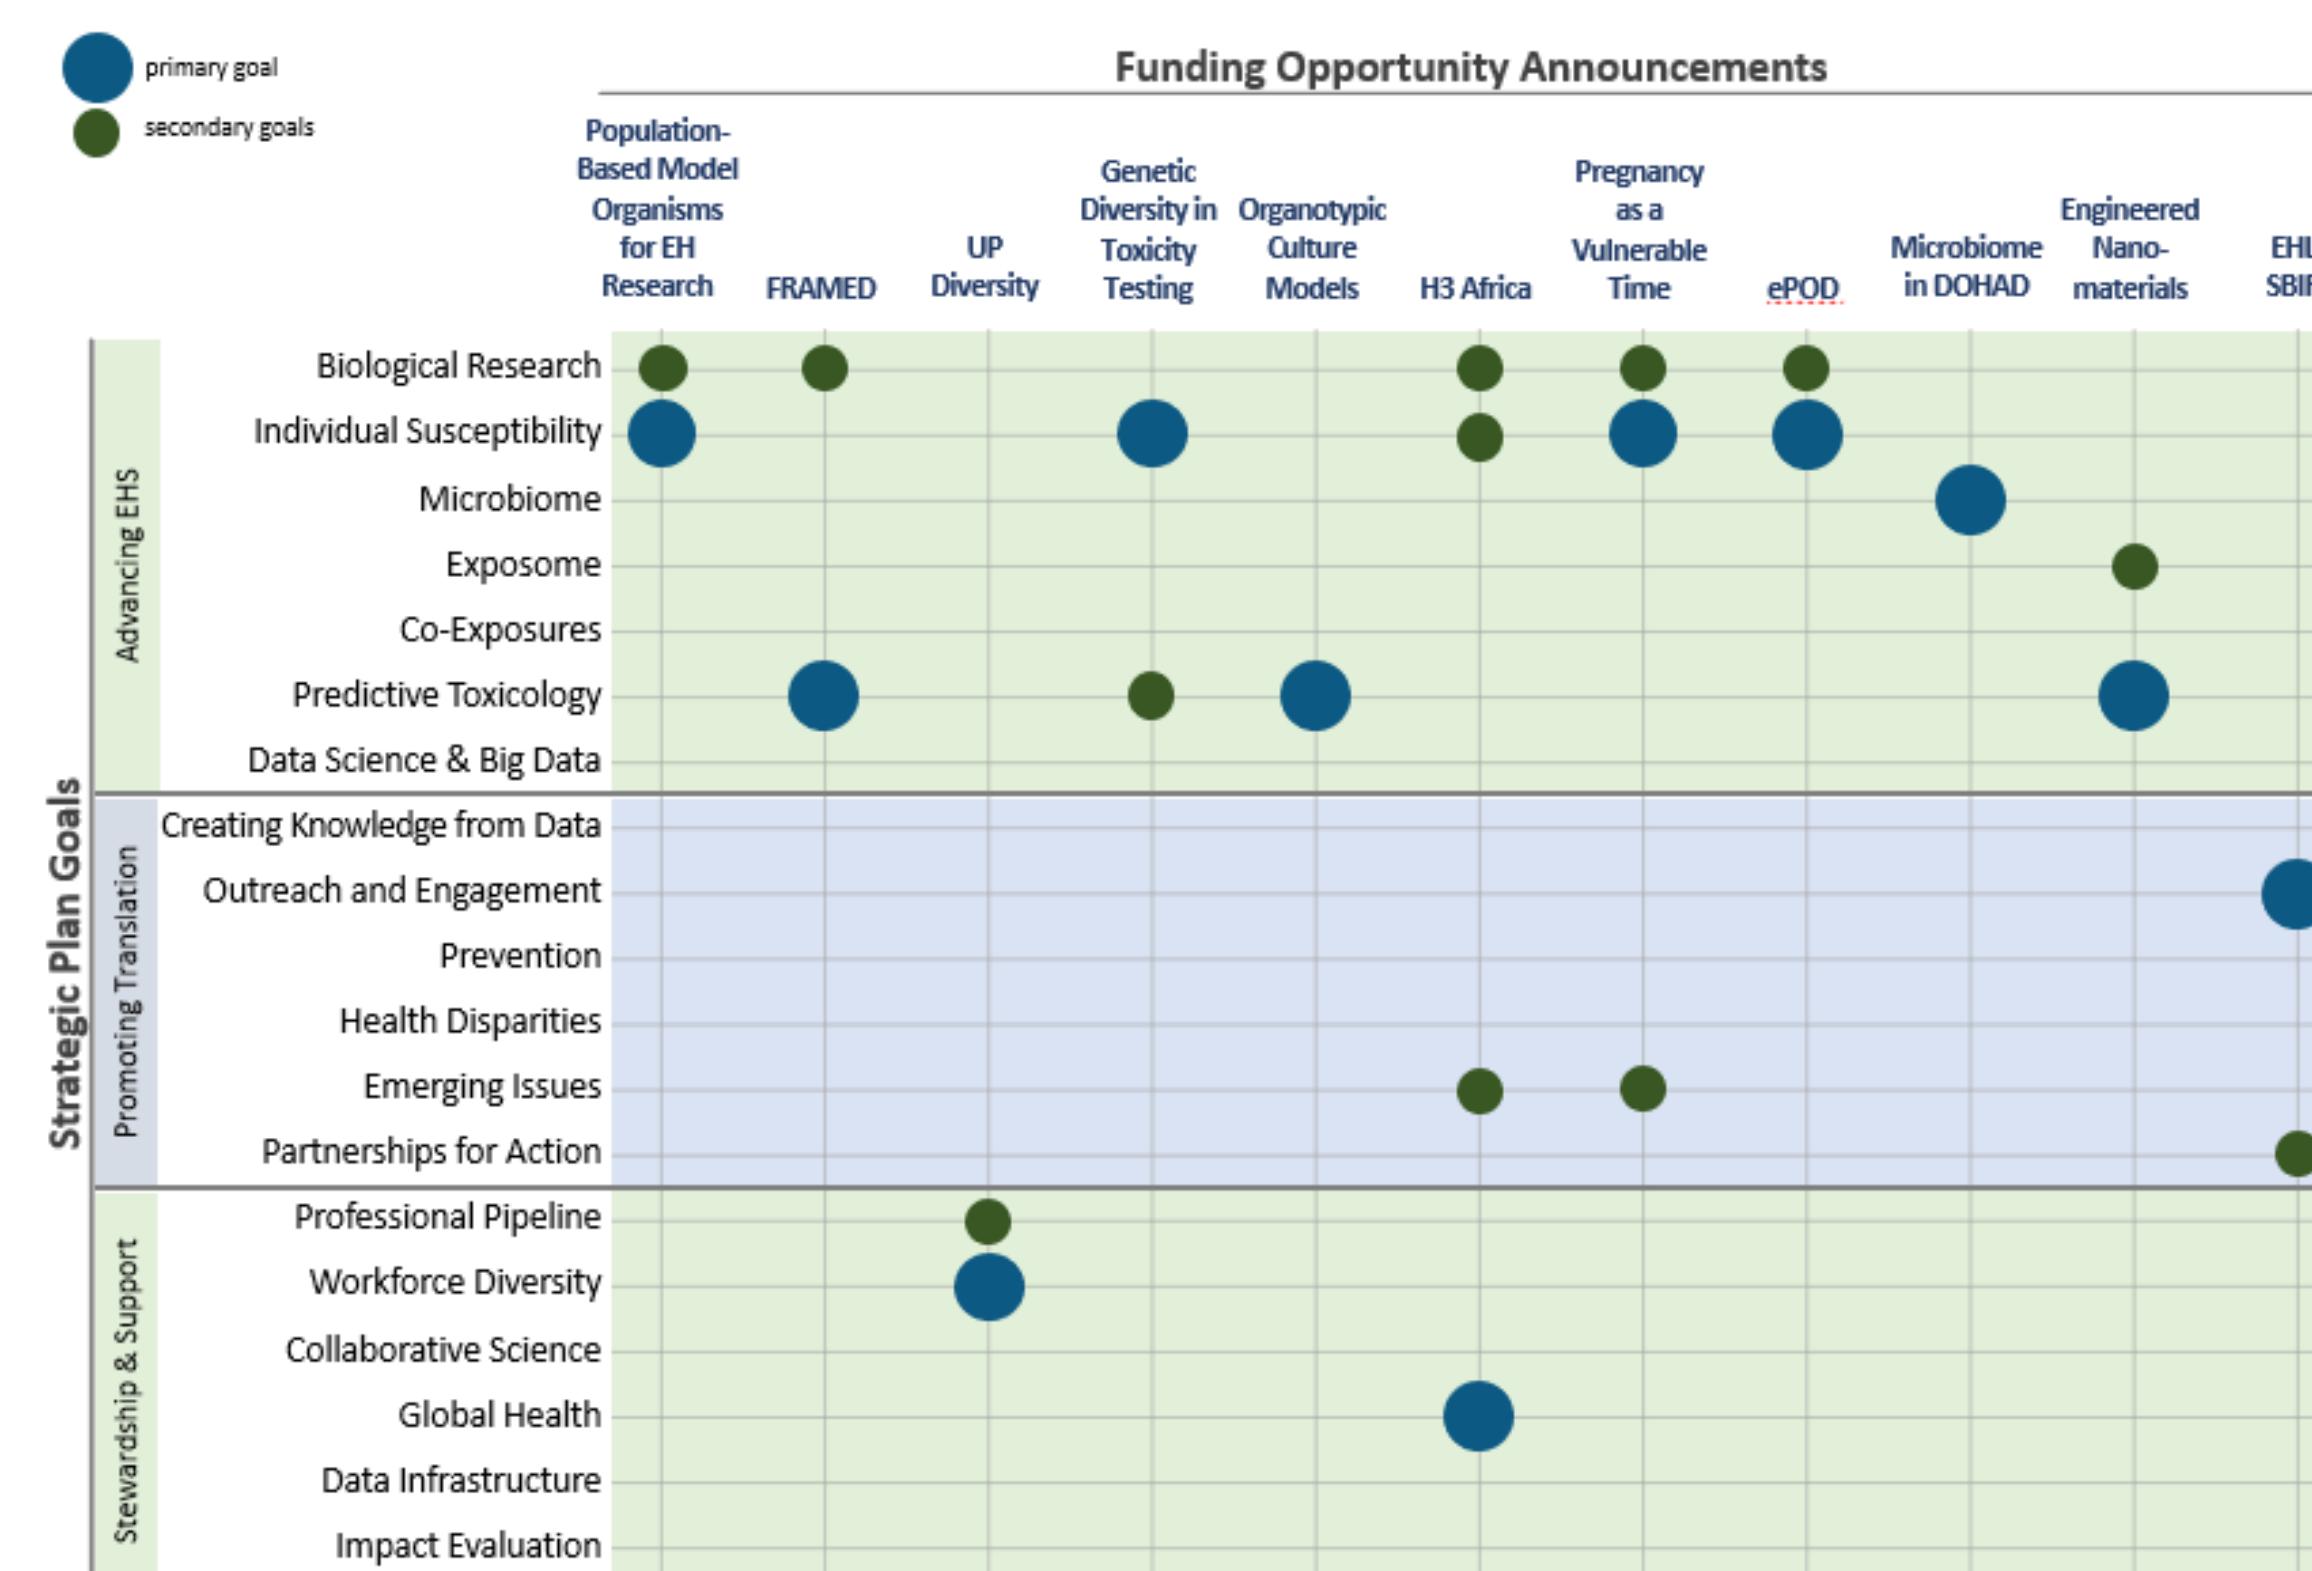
primary goal
secondary goals

Funding Opportunity Announcements

| | | Population-Based Model Organisms for EH Research | FRAMED | UP Diversity | Genetic Diversity in Toxicity Testing | Organotypic Culture Models | H3 Africa | Pregnancy as a Vulnerable Time | ePOD | Microbiome in DOHAD | Engineered Nano-materials | EHL SBIR |
|---|---|---|---|---|---|---|---|---|---|---|---|---|
| Advancing EHS | Biological Research | secondary | secondary | | | | secondary | secondary | secondary | | | |
| | Individual Susceptibility | primary | | | primary | | secondary | primary | primary | | | |
| | Microbiome | | | | | | | | | primary | | |
| | Exposome | | | | | | | | | | secondary | |
| | Co-Exposures | | | | | | | | | | | |
| | Predictive Toxicology | | primary | | secondary | primary | | | | | primary | |
| | Data Science & Big Data | | | | | | | | | | | |
| Promoting Translation | Creating Knowledge from Data | | | | | | | | | | | |
| | Outreach and Engagement | | | | | | | | | | | primary |
| | Prevention | | | | | | | | | | | |
| | Health Disparities | | | | | | | | | | | |
| | Emerging Issues | | | | | | secondary | secondary | | | | |
| | Partnerships for Action | | | | | | | | | | | secondary |
| Stewardship & Support | Professional Pipeline | | | secondary | | | | | | | | |
| | Workforce Diversity | | | primary | | | | | | | | |
| | Collaborative Science | | | | | | | | | | | |
| | Global Health | | | | | | primary | | | | | |
| | Data Infrastructure | | | | | | | | | | | |
| | Impact Evaluation | | | | | | | | | | | |

Strategic Plan Goals